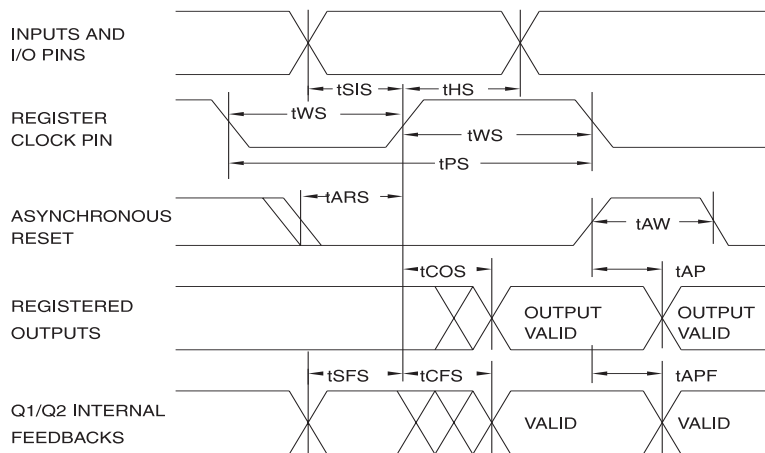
INPUTS AND I/O PINS

tSIS

tHS

REGISTER CLOCK PIN

tWS

tWS

tPS

ASYNCHRONOUS RESET

tARS

tAW

tCOS

tAP

REGISTERED OUTPUTS

OUTPUT VALID

OUTPUT VALID

tSFS

tCFS

tAPF

Q1/Q2 INTERNAL FEEDBACKS

VALID

VALID